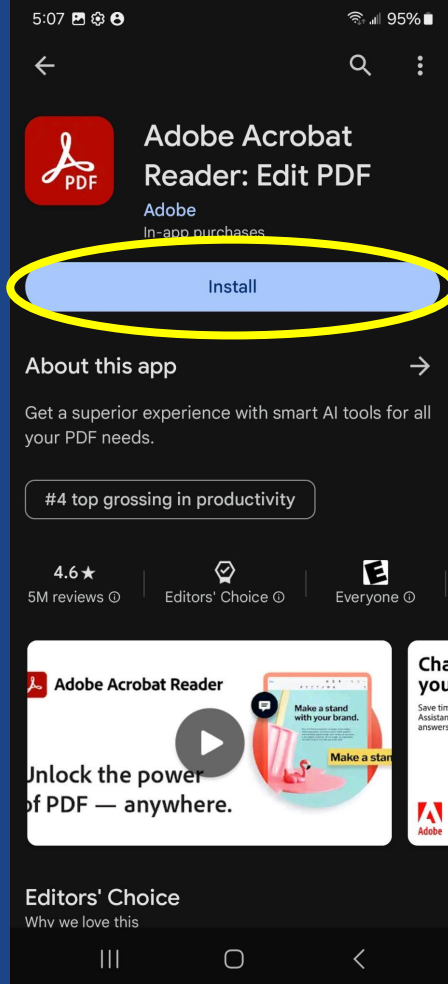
5:07 95%

Adobe Acrobat Reader: Edit PDF
Adobe
In-app purchases

Install

About this app

Get a superior experience with smart AI tools for all your PDF needs.

#4 top grossing in productivity

4.6★
5M reviews ⓘ

Editors' Choice ⓘ

E
Everyone ⓘ

PDF

Adobe Acrobat Reader
Unlock the power
of PDF — anywhere.

Make a stand with your brand.
Make a stan

Cha
you
Save tim
Assistan
answers

Adobe

Editors' Choice
Why we love this